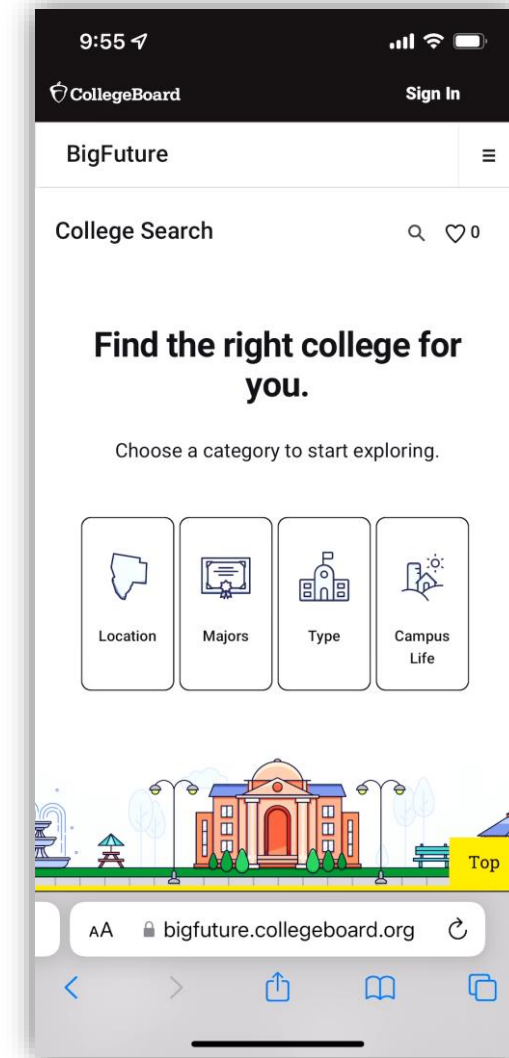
9:55

CollegeBoard

Sign In

BigFuture

College Search

0

Find the right college for you.

Choose a category to start exploring.

Location

Majors

Type

Campus Life

Top

AA bigfuture.collegeboard.org